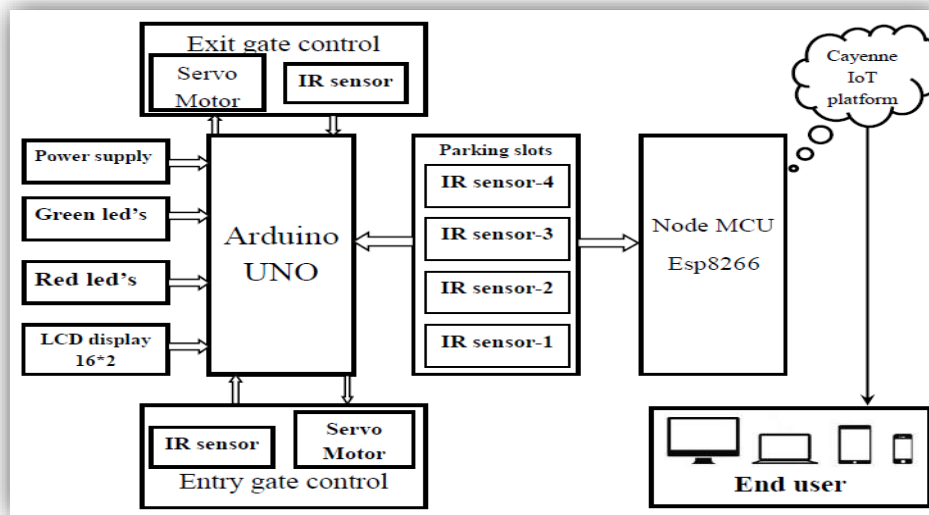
Exit gate control

Servo Motor

IR sensor

Cayenne IoT platform

Power supply

Green led's

Red led's

LCD display 16*2

Arduino UNO

Parking slots

IR sensor-4

IR sensor-3

IR sensor-2

IR sensor-1

Node MCU Esp8266

IR sensor

Servo Motor

Entry gate control

End user